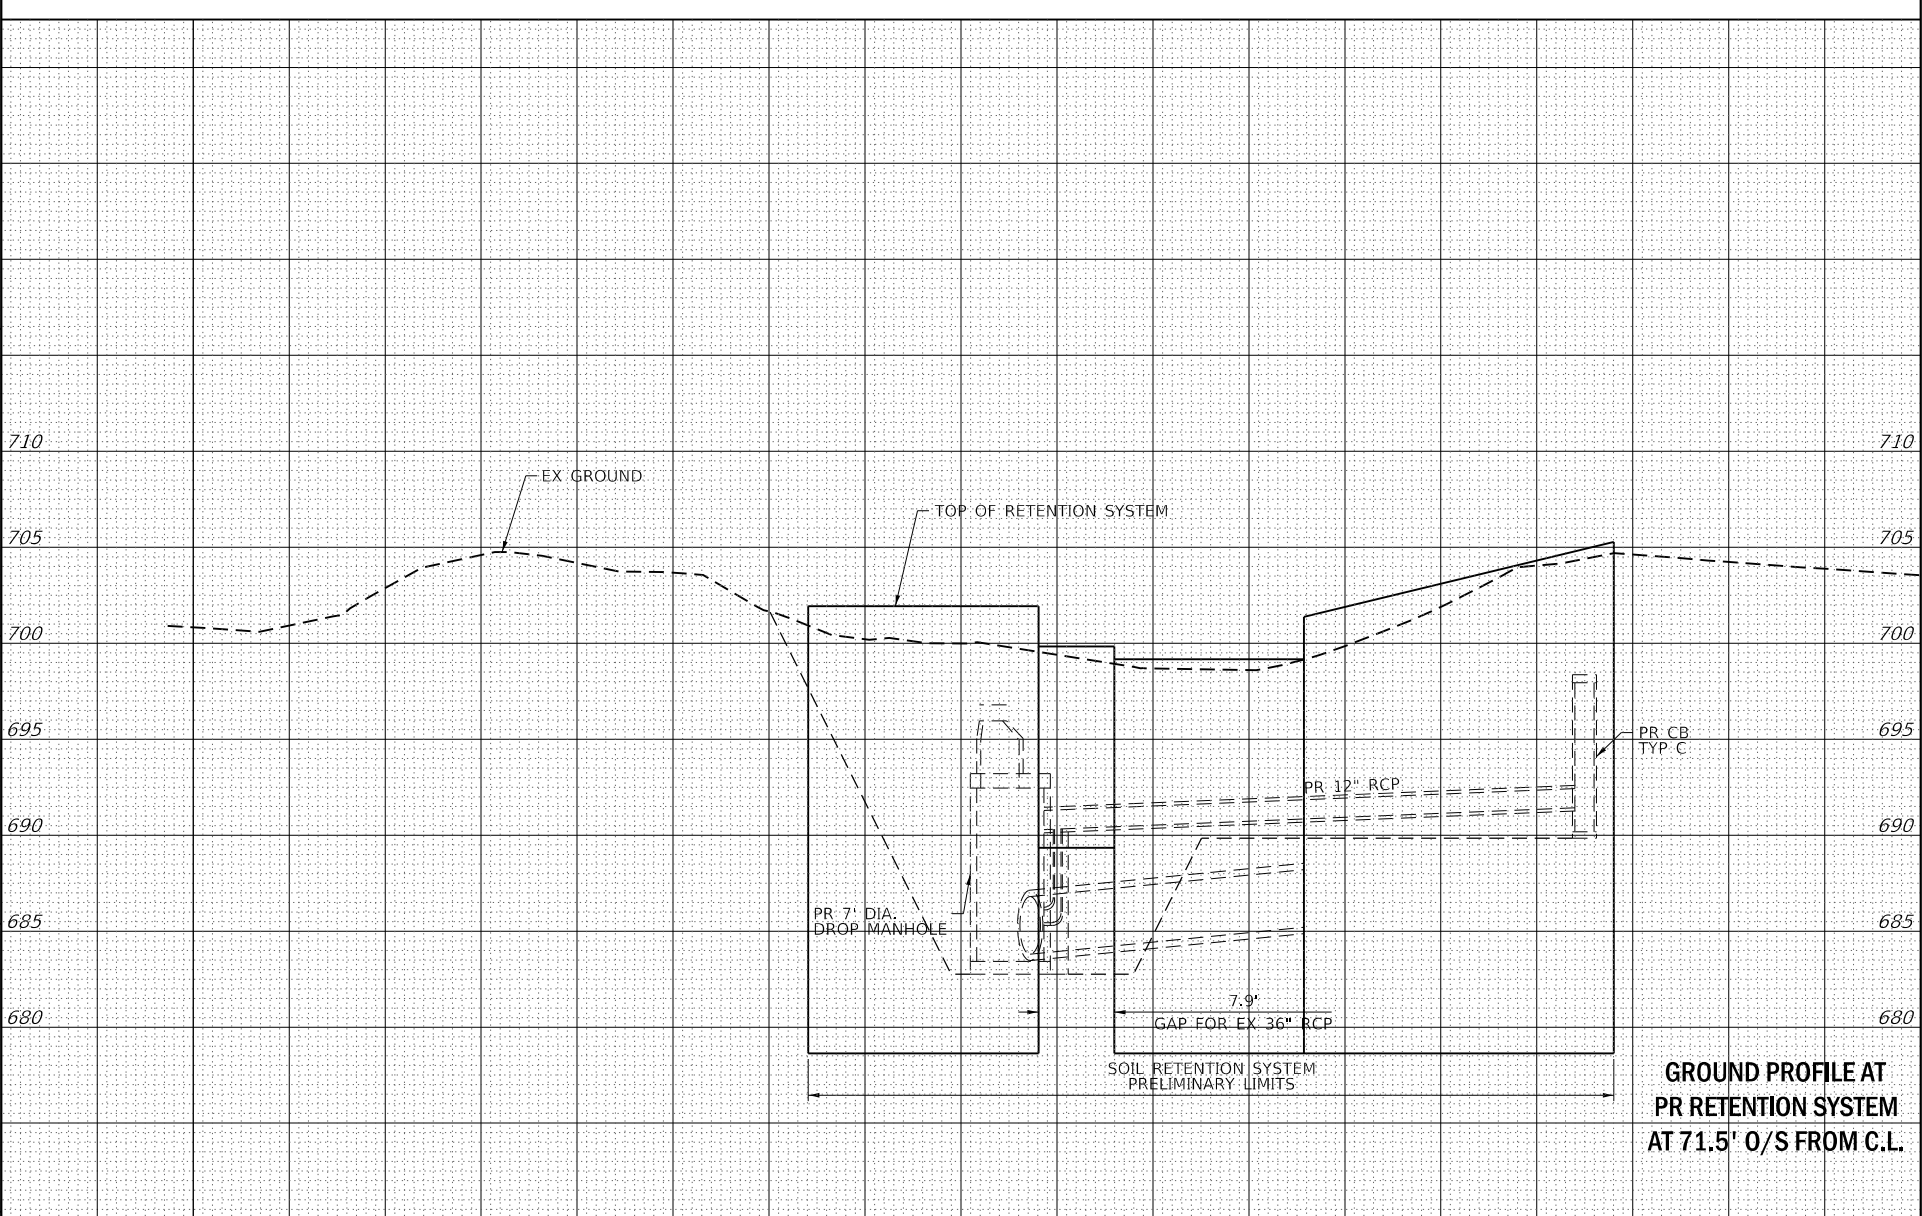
710

705

700

695

690

685

680

EX GROUND

TOP OF RETENTION SYSTEM

PR 12" RCP

PR CB TYP C

PR 7' DIA. DROP MANHOLE

7.9'
GAP FOR EX 36" RCP

SOIL RETENTION SYSTEM PRELIMINARY LIMITS

710

705

700

695

690

685

680

GROUND PROFILE AT
PR RETENTION SYSTEM
AT 71.5' O/S FROM C.L.